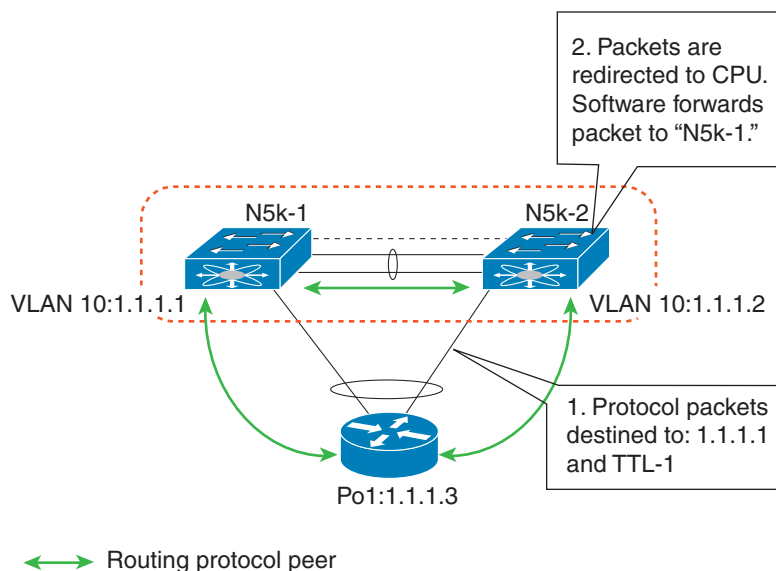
2. Packets are redirected to CPU. Software forwards packet to “N5k-1.”

N5k-1

N5k-2

VLAN 10:1.1.1.1

VLAN 10:1.1.1.2

1. Protocol packets destined to: 1.1.1.1 and TTL-1

Po1:1.1.1.3

Routing protocol peer